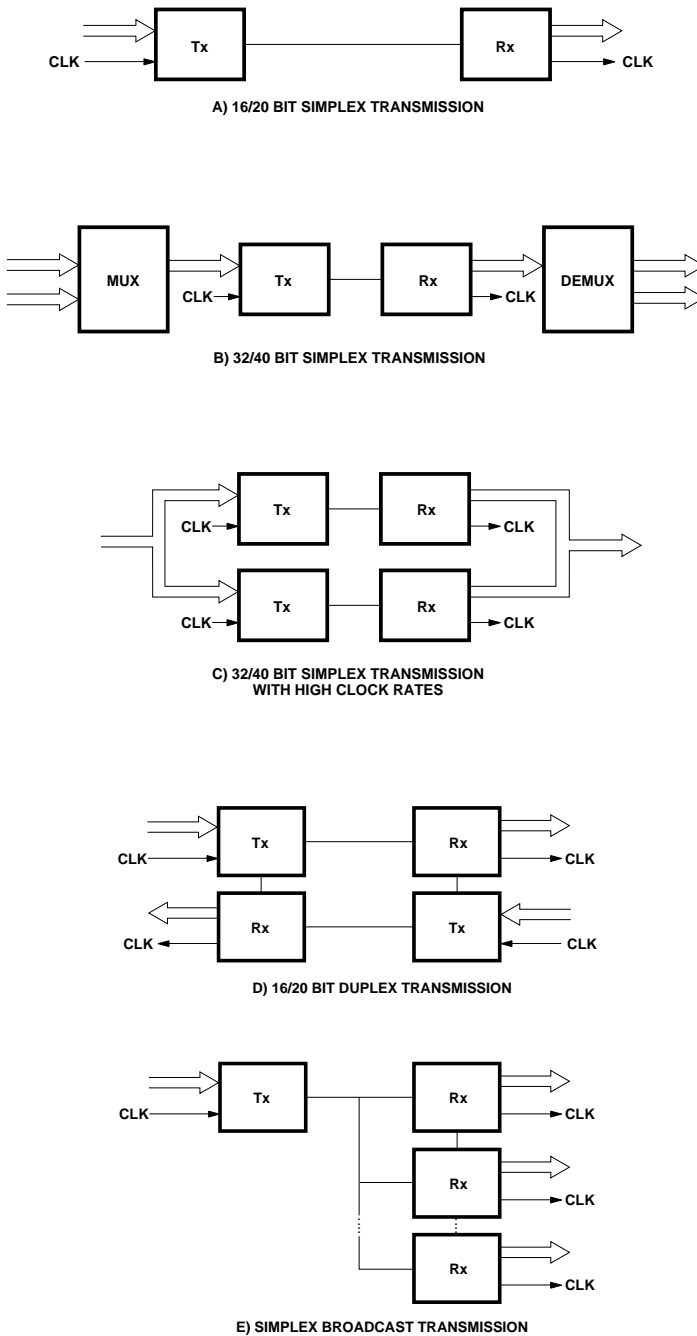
CLK
Tx
Rx
CLK

A) 16/20 BIT SIMPLEX TRANSMISSION

MUX
CLK
Tx
Rx
CLK
DEMUX

B) 32/40 BIT SIMPLEX TRANSMISSION

Tx
Rx
CLK
CLK
Tx
Rx
CLK
CLK

C) 32/40 BIT SIMPLEX TRANSMISSION WITH HIGH CLOCK RATES

Tx
Rx
CLK
CLK
Rx
Tx
CLK
CLK

D) 16/20 BIT DUPLEX TRANSMISSION

Tx
CLK
Rx
CLK
Rx
CLK
Rx
CLK

E) SIMPLEX BROADCAST TRANSMISSION